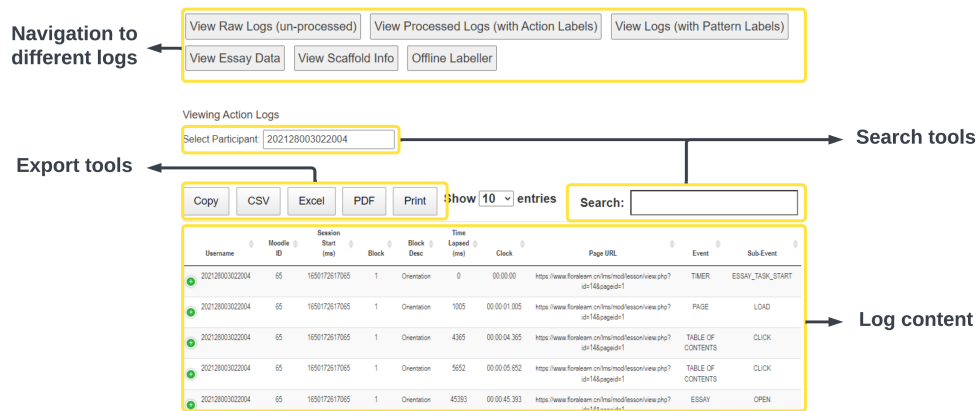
Navigation to different logs

View Raw Logs (un-processed) View Processed Logs (with Action Labels) View Logs (with Pattern Labels)
View Essay Data View Scaffold Info Offline Labeller

Viewing Action Logs

Select Participant: 202128003022004

Search tools

Export tools

Copy CSV Excel PDF Print Show 10 entries

Search:

| Username | Moodle ID | Session Start (ms) | Block | Block Desc | Time Lapsed (ms) | Clock | Page URL | Event | Sub-Event |
|---|---|---|---|---|---|---|---|---|---|
| 202128003022004 | 65 | 1650172617065 | 1 | Orientation | 0 | 00:00:00 | https://www.floraleam.cn/lms/mod/lesson/view.php?id=14&pageid=1 | TIMER | ESSAY_TASK_START |
| 202128003022004 | 65 | 1650172617065 | 1 | Orientation | 1005 | 00:00:01.005 | https://www.floraleam.cn/lms/mod/lesson/view.php?id=14&pageid=1 | PAGE | LOAD |
| 202128003022004 | 65 | 1650172617065 | 1 | Orientation | 4365 | 00:00:04.365 | https://www.floraleam.cn/lms/mod/lesson/view.php?id=14&pageid=1 | TABLE OF CONTENTS | CLICK |
| 202128003022004 | 65 | 1650172617065 | 1 | Orientation | 5652 | 00:00:05.652 | https://www.floraleam.cn/lms/mod/lesson/view.php?id=14&pageid=1 | TABLE OF CONTENTS | CLICK |
| 202128003022004 | 65 | 1650172617065 | 1 | Orientation | 45393 | 00:00:45.393 | https://www.floraleam.cn/lms/mod/lesson/view.php?id=14&pageid=1 | ESSAY | OPEN |

Log content